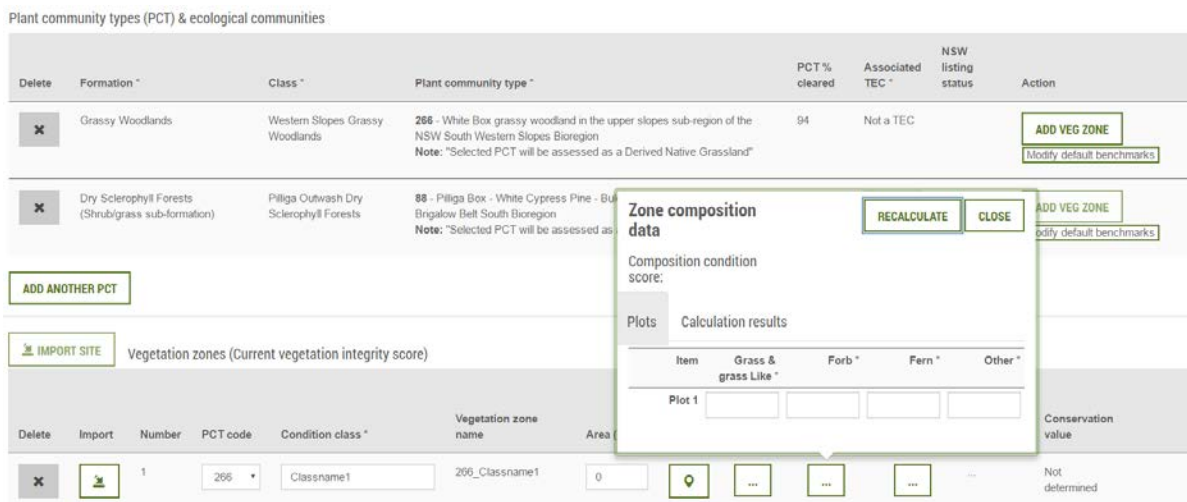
Plant community types (PCT) & ecological communities

| Delete | Formation * | Class * | Plant community type * | PCT % cleared | Associated TEC * | NSW listing status | Action |
|---|---|---|---|---|---|---|---|
| × | Grassy Woodlands | Western Slopes Grassy Woodlands | **266** - White Box grassy woodland in the upper slopes sub-region of the NSW South Western Slopes Bioregion **Note:** "Selected PCT will be assessed as a Derived Native Grassland" | 94 | Not a TEC | | ADD VEG ZONE Modify default benchmarks |
| × | Dry Sclerophyll Forests (Shrub/grass sub-formation) | Pilliga Outwash Dry Sclerophyll Forests | **88** - Pilliga Box - White Cypress Pine - Bu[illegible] Brigalow Belt South Bioregion **Note:** "Selected PCT will be assessed as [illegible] | | | | ADD VEG ZONE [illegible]odify default benchmarks |

ADD ANOTHER PCT

Zone composition data

RECALCULATE CLOSE

Composition condition score:

Plots Calculation results

| Item | Grass & grass Like * | Forb * | Fern * | Other * |
|---|---|---|---|---|
| Plot 1 | | | | |

IMPORT SITE Vegetation zones (Current vegetation integrity score)

| Delete | Import | Number | PCT code | Condition class * | Vegetation zone name | Area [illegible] | | | | | | Conservation value |
|---|---|---|---|---|---|---|---|---|---|---|---|---|
| × | | 1 | 266 | Classname1 | 266_Classname1 | 0 | | ... | ... | ... | ... | Not determined |